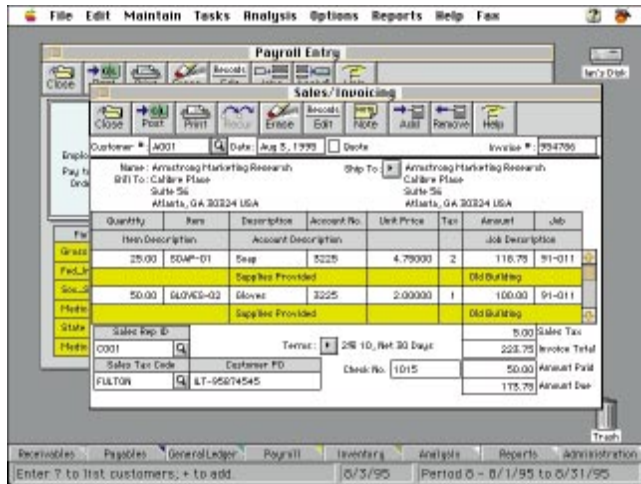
File Edit Maintain Tasks Analysis Options Reports Help Fax

Ian's Disk

Payroll Entry

Close

Sales/Invoicing

Close Post Print Recur Erase Records Edit Note Add Remove Help

Customer # A001 Date Aug 5, 1995 Quote Invoice # 554786

Name: Armstrong Marketing Research
Bill To: Calibre Place
Suite 56
Atlanta, GA 30324 USA

Ship To: Armstrong Marketing Research
Calibre Place
Suite 56
Atlanta, GA 30324 USA

| Quantity | Item | Description | Account No. | Unit Price | Tax | Amount | Job |
|---|---|---|---|---|---|---|---|
| Item Description | | Account Description | | | | Job Description | |
| 25.00 | SOAP-01 | Soap | 3225 | 4.75000 | 2 | 118.75 | 91-011 |
| | | Supplies Provided | | | | Old Building | |
| 50.00 | GLOVES-02 | Gloves | 3225 | 2.00000 | 1 | 100.00 | 91-011 |
| | | Supplies Provided | | | | Old Building | |

Sales Rep ID
C001
Sales Tax Code
FULTON
Customer FD
ILT-95874545

Terms: 2% 10, Net 30 Days

Check No. 1015

5.00 Sales Tax
223.75 Invoice Total
50.00 Amount Paid
173.75 Amount Due

Emplo
Pay t
Ord

Fe
Gross
Fed_In
Soc_S
Medic
State
Medic

Trash

Receivables Payables General Ledger Payroll Inventory Analysis Reports Administration

Enter ? to list customers; + to add 8/3/95 Period 8 - 8/1/95 to 8/31/95